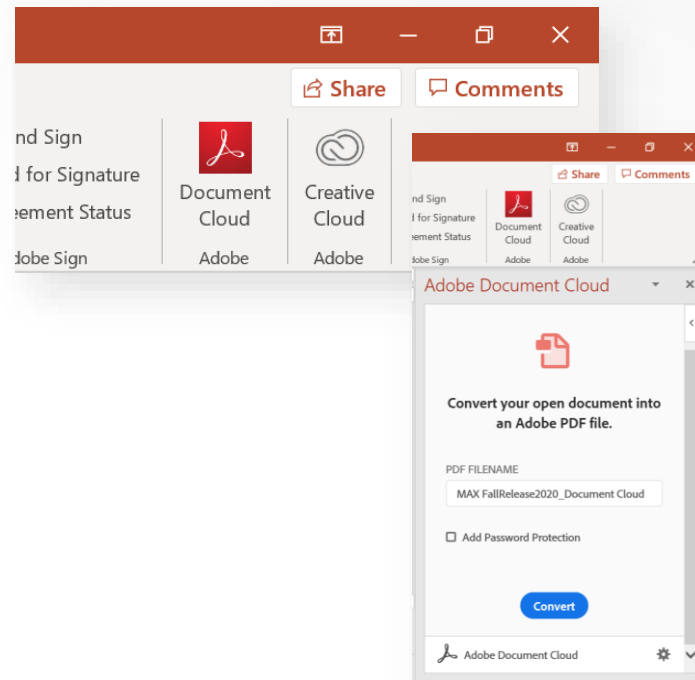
Share
Comments
nd Sign
d for Signature
eement Status
dobe Sign
Document Cloud
Adobe
Creative Cloud
Adobe

Share
Comments
nd Sign
d for Signature
eement Status
dobe Sign
Document Cloud
Adobe
Creative Cloud
Adobe

Adobe Document Cloud

Convert your open document into an Adobe PDF file.

PDF FILENAME
MAX FallRelease2020_Document Cloud

Add Password Protection

Convert

Adobe Document Cloud